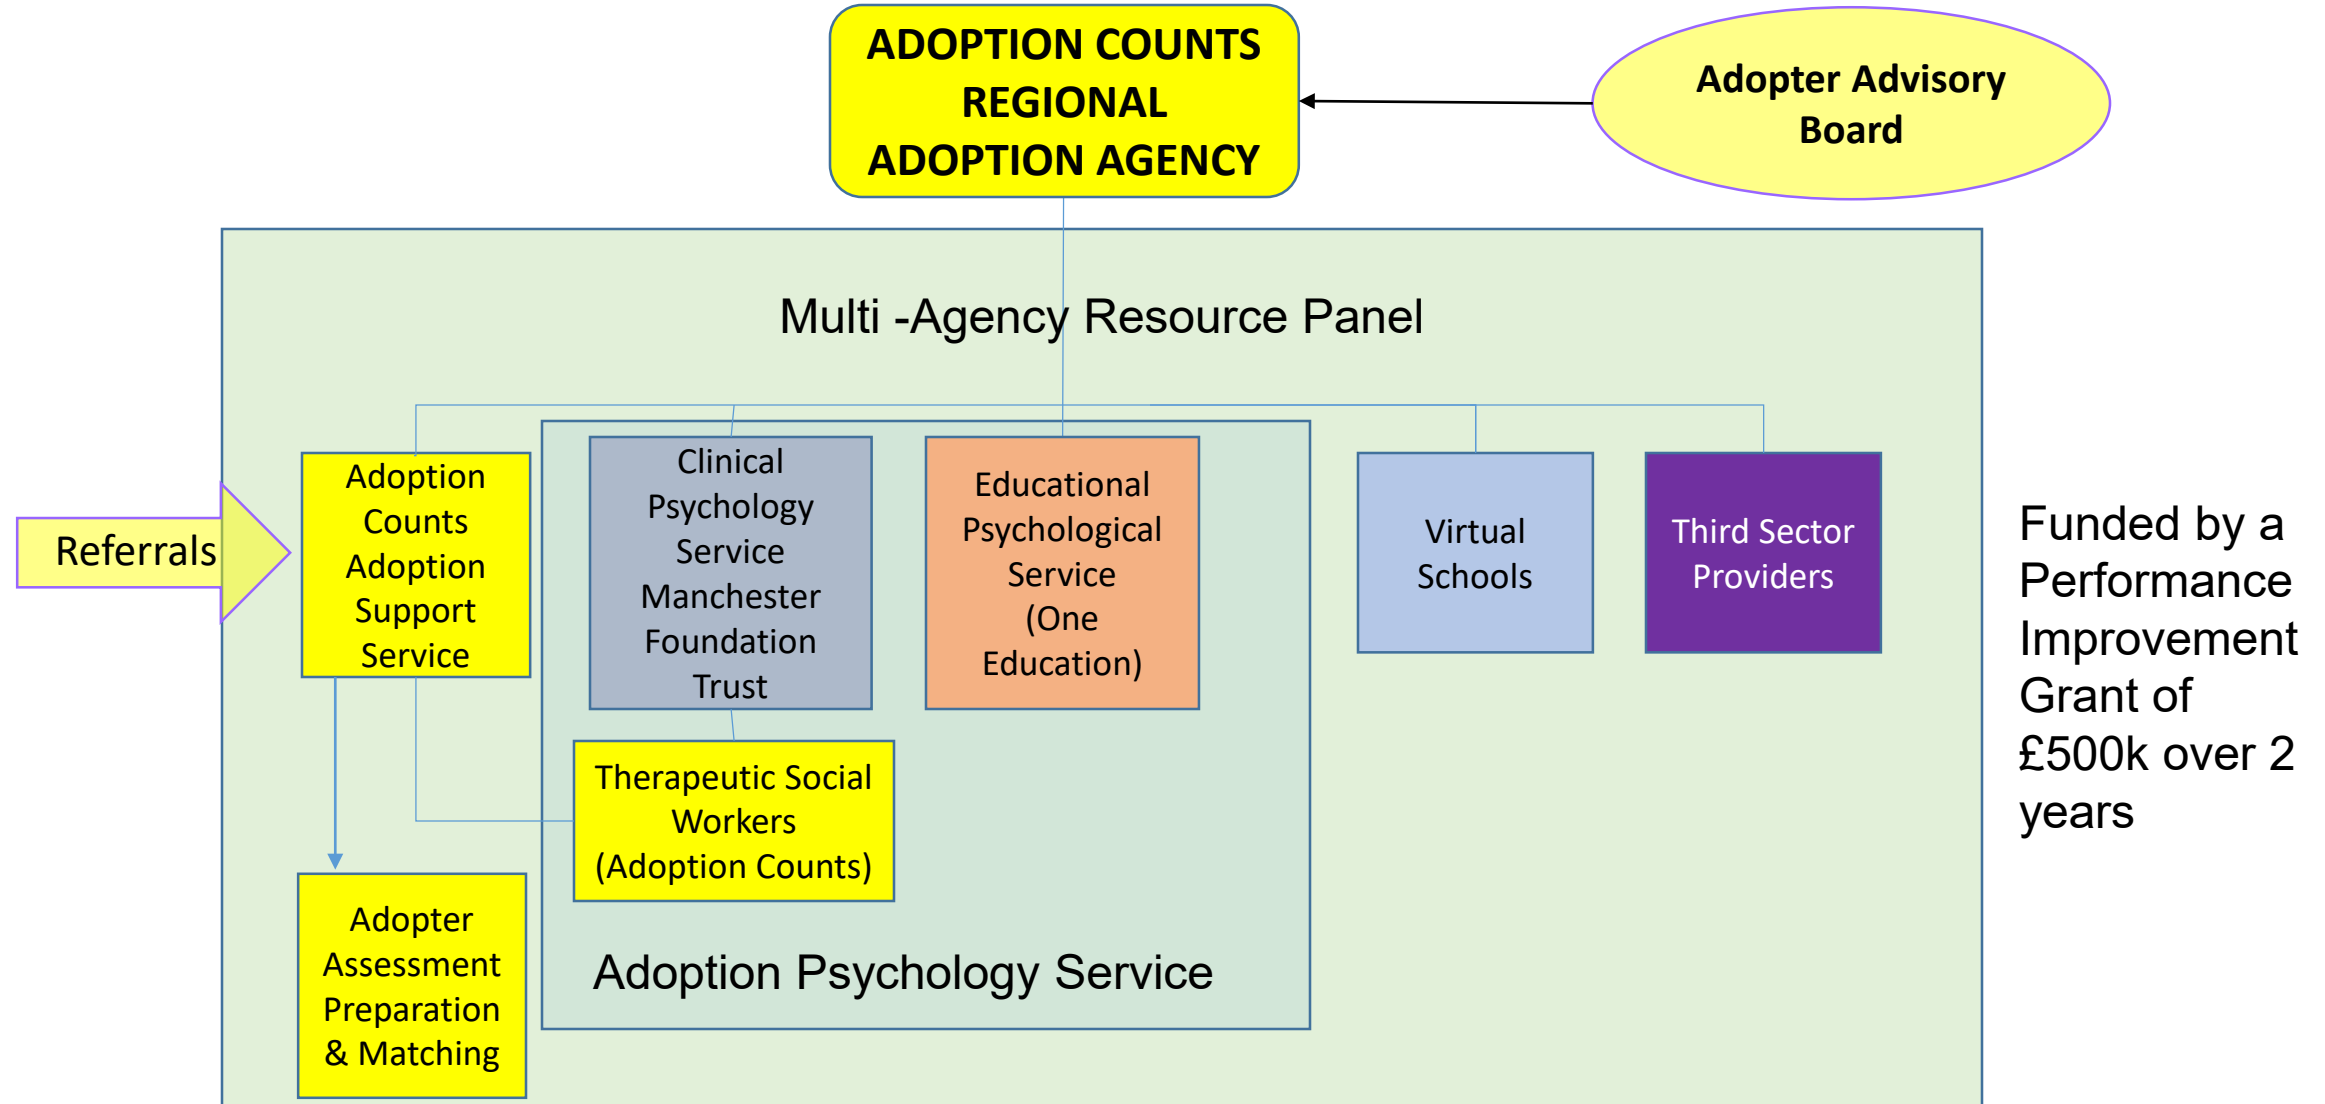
ADOPTION COUNTS REGIONAL ADOPTION AGENCY

Adopter Advisory Board

Multi -Agency Resource Panel

Referrals

Adoption Counts Adoption Support Service

Clinical Psychology Service Manchester Foundation Trust

Educational Psychological Service (One Education)

Virtual Schools

Third Sector Providers

Funded by a Performance Improvement Grant of £500k over 2 years

Therapeutic Social Workers (Adoption Counts)

Adopter Assessment Preparation & Matching

Adoption Psychology Service